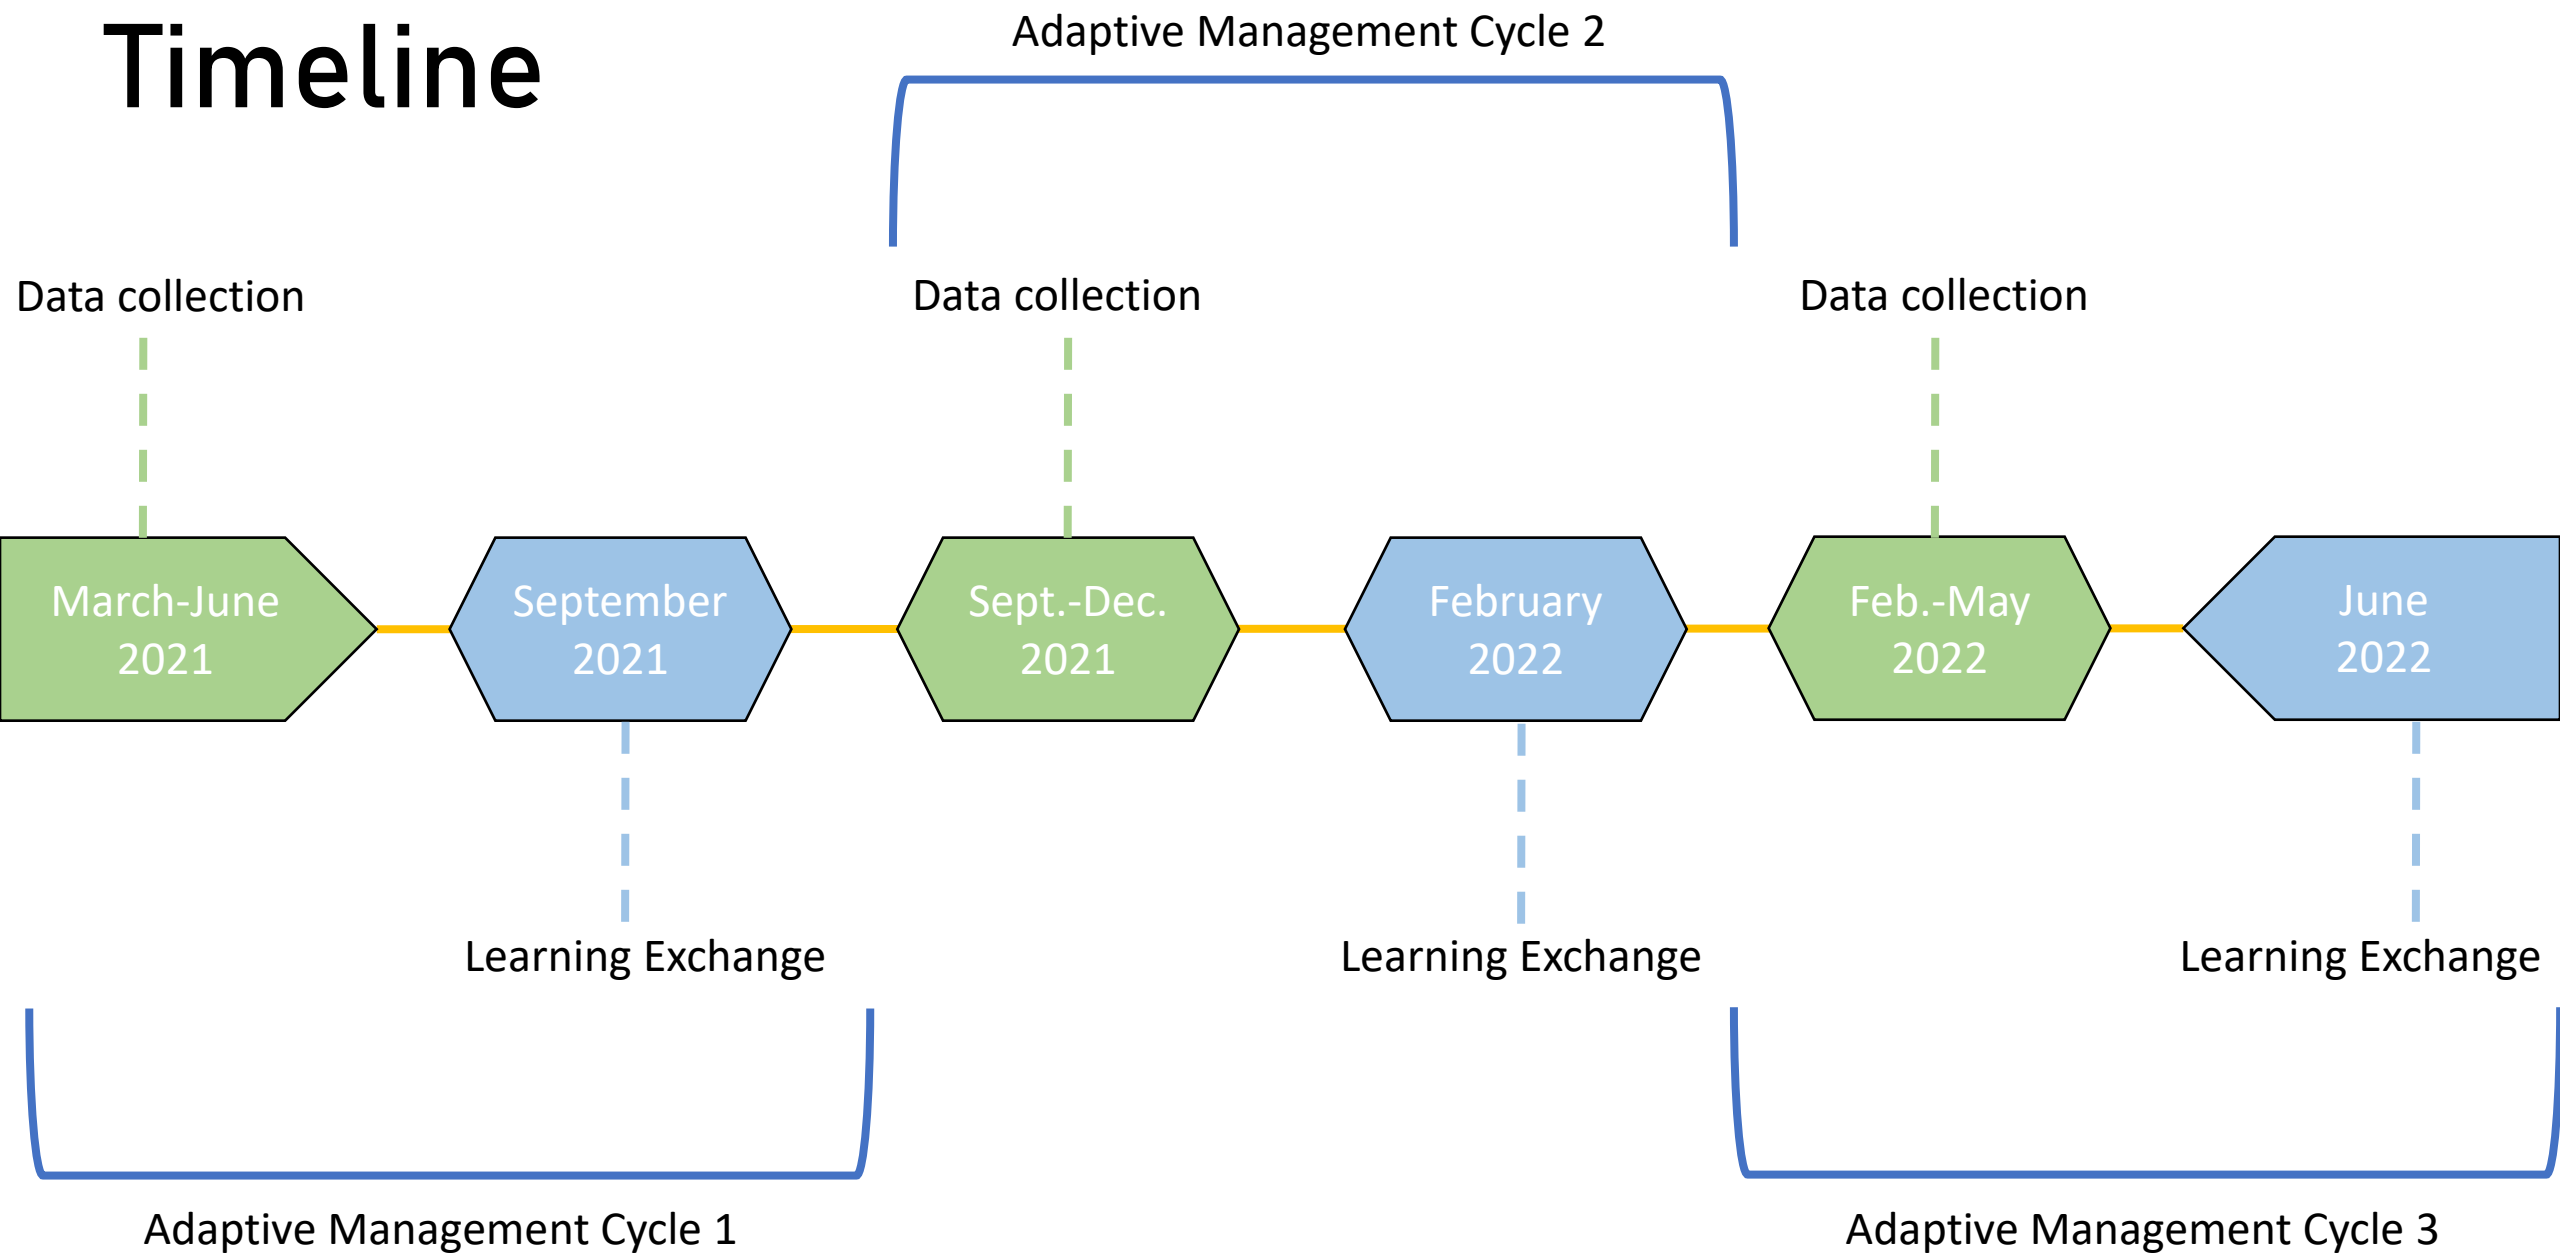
Timeline

Adaptive Management Cycle 2

Data collection

Data collection

Data collection

March-June 2021

September 2021

Sept.-Dec. 2021

February 2022

Feb.-May 2022

June 2022

Learning Exchange

Learning Exchange

Learning Exchange

Adaptive Management Cycle 1

Adaptive Management Cycle 3